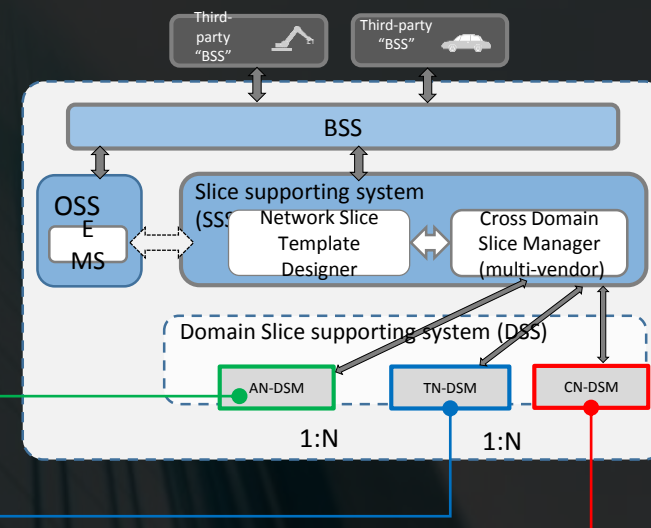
Third-party "BSS"

Third-party "BSS"

BSS

OSS

E MS

Slice supporting system (SSS)

Network Slice Template Designer

Cross Domain Slice Manager (multi-vendor)

Domain Slice supporting system (DSS)

AN-DSM

TN-DSM

CN-DSM

1:N

1:N